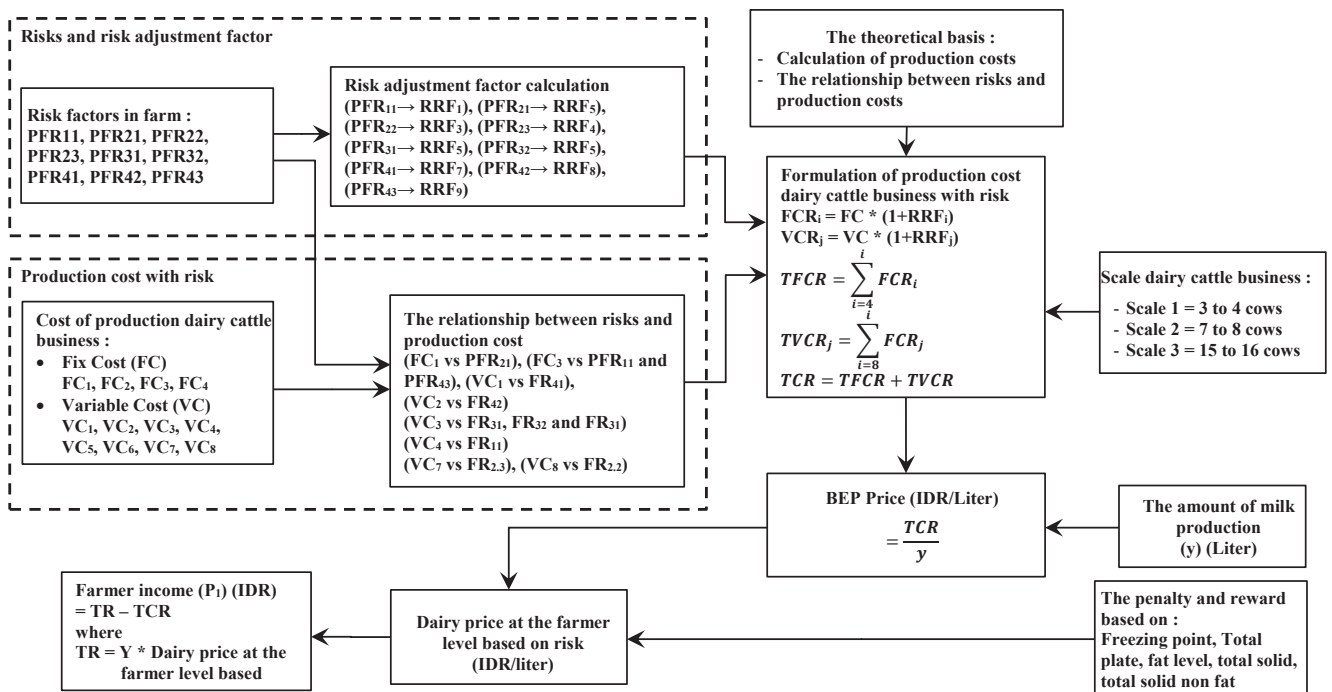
Risks and risk adjustment factor

Risk factors in farm : PFR11, PFR21, PFR22, PFR23, PFR31, PFR32, PFR41, PFR42, PFR43

Risk adjustment factor calculation $(PFR_{11} \rightarrow RRF_1)$, $(PFR_{21} \rightarrow RRF_5)$, $(PFR_{22} \rightarrow RRF_3)$, $(PFR_{23} \rightarrow RRF_4)$, $(PFR_{31} \rightarrow RRF_5)$, $(PFR_{32} \rightarrow RRF_5)$, $(PFR_{41} \rightarrow RRF_7)$, $(PFR_{42} \rightarrow RRF_8)$, $(PFR_{43} \rightarrow RRF_9)$

The theoretical basis :
- Calculation of production costs
- The relationship between risks and production costs

Formulation of production cost dairy cattle business with risk
$FCR_i = FC * (1+RRF_i)$
$VCR_j = VC * (1+RRF_j)$
$TFCR = \sum_{i=4}^{i} FCR_i$
$TVCR_j = \sum_{i=8}^{i} FCR_j$
$TCR = TFCR + TVCR$

Scale dairy cattle business :
- Scale 1 = 3 to 4 cows
- Scale 2 = 7 to 8 cows
- Scale 3 = 15 to 16 cows

Production cost with risk

Cost of production dairy cattle business :
• Fix Cost (FC)
$FC_1$, $FC_2$, $FC_3$, $FC_4$
• Variable Cost (VC)
$VC_1$, $VC_2$, $VC_3$, $VC_4$, $VC_5$, $VC_6$, $VC_7$, $VC_8$

The relationship between risks and production cost
($FC_1$ vs $PFR_{21}$), ($FC_3$ vs $PFR_{11}$ and $PFR_{43}$), ($VC_1$ vs $FR_{41}$), ($VC_2$ vs $FR_{42}$)
($VC_3$ vs $FR_{31}$, $FR_{32}$ and $FR_{31}$)
($VC_4$ vs $FR_{11}$)
($VC_7$ vs $FR_{2.3}$), ($VC_8$ vs $FR_{2.2}$)

BEP Price (IDR/Liter)
$= \frac{TCR}{y}$

The amount of milk production (y) (Liter)

Farmer income ($P_1$) (IDR) = TR – TCR
where
TR = Y * Dairy price at the farmer level based

Dairy price at the farmer level based on risk (IDR/liter)

The penalty and reward based on :
Freezing point, Total plate, fat level, total solid, total solid non fat